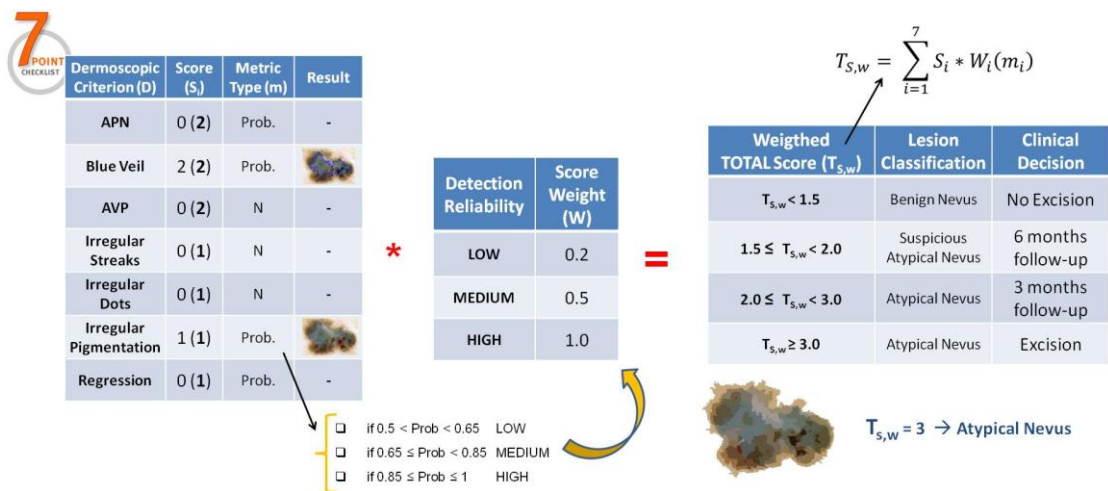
7 POINT CHECKLIST

| Dermoscopic Criterion (D) | Score ($S_i$) | Metric Type (m) | Result |
|---|---|---|---|
| APN | 0 (**2**) | Prob. | - |
| Blue Veil | 2 (**2**) | Prob. | |
| AVP | 0 (**2**) | N | - |
| Irregular Streaks | 0 (**1**) | N | - |
| Irregular Dots | 0 (**1**) | N | - |
| Irregular Pigmentation | 1 (**1**) | Prob. | |
| Regression | 0 (**1**) | Prob. | - |

*

| Detection Reliability | Score Weight (W) |
|---|---|
| LOW | 0.2 |
| MEDIUM | 0.5 |
| HIGH | 1.0 |

=

$T_{S,w} = \sum_{i=1}^{7} S_i * W_i(m_i)$

| Weigthed TOTAL Score ($T_{S,w}$) | Lesion Classification | Clinical Decision |
|---|---|---|
| $T_{S,w} < 1.5$ | Benign Nevus | No Excision |
| $1.5 \leq T_{S,w} < 2.0$ | Suspicious Atypical Nevus | 6 months follow-up |
| $2.0 \leq T_{S,w} < 3.0$ | Atypical Nevus | 3 months follow-up |
| $T_{S,w} \geq 3.0$ | Atypical Nevus | Excision |

if 0.5 < Prob < 0.65 LOW
if 0.65 ≤ Prob < 0.85 MEDIUM
if 0.85 ≤ Prob ≤ 1 HIGH

$T_{S,w} = 3$ → Atypical Nevus